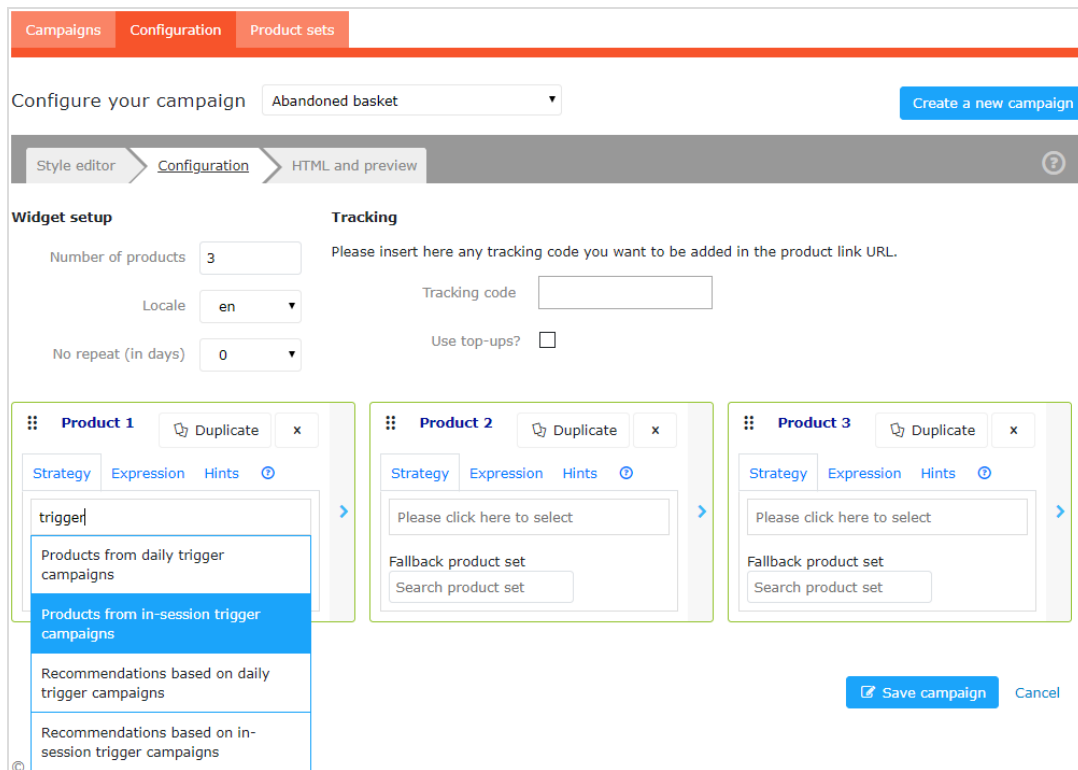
Campaigns Configuration Product sets

Configure your campaign Abandoned basket

Create a new campaign

Style editor Configuration HTML and preview

?

Widget setup

Number of products 3

Locale en

No repeat (in days) 0

Tracking

Please insert here any tracking code you want to be added in the product link URL.

Tracking code

Use top-ups?

Product 1 Duplicate ×

Strategy Expression Hints ?

trigger

Products from daily trigger campaigns

Products from in-session trigger campaigns

Recommendations based on daily trigger campaigns

Recommendations based on in-session trigger campaigns

Product 2 Duplicate ×

Strategy Expression Hints ?

Please click here to select

Fallback product set

Search product set

Product 3 Duplicate ×

Strategy Expression Hints ?

Please click here to select

Fallback product set

Search product set

Save campaign Cancel

©